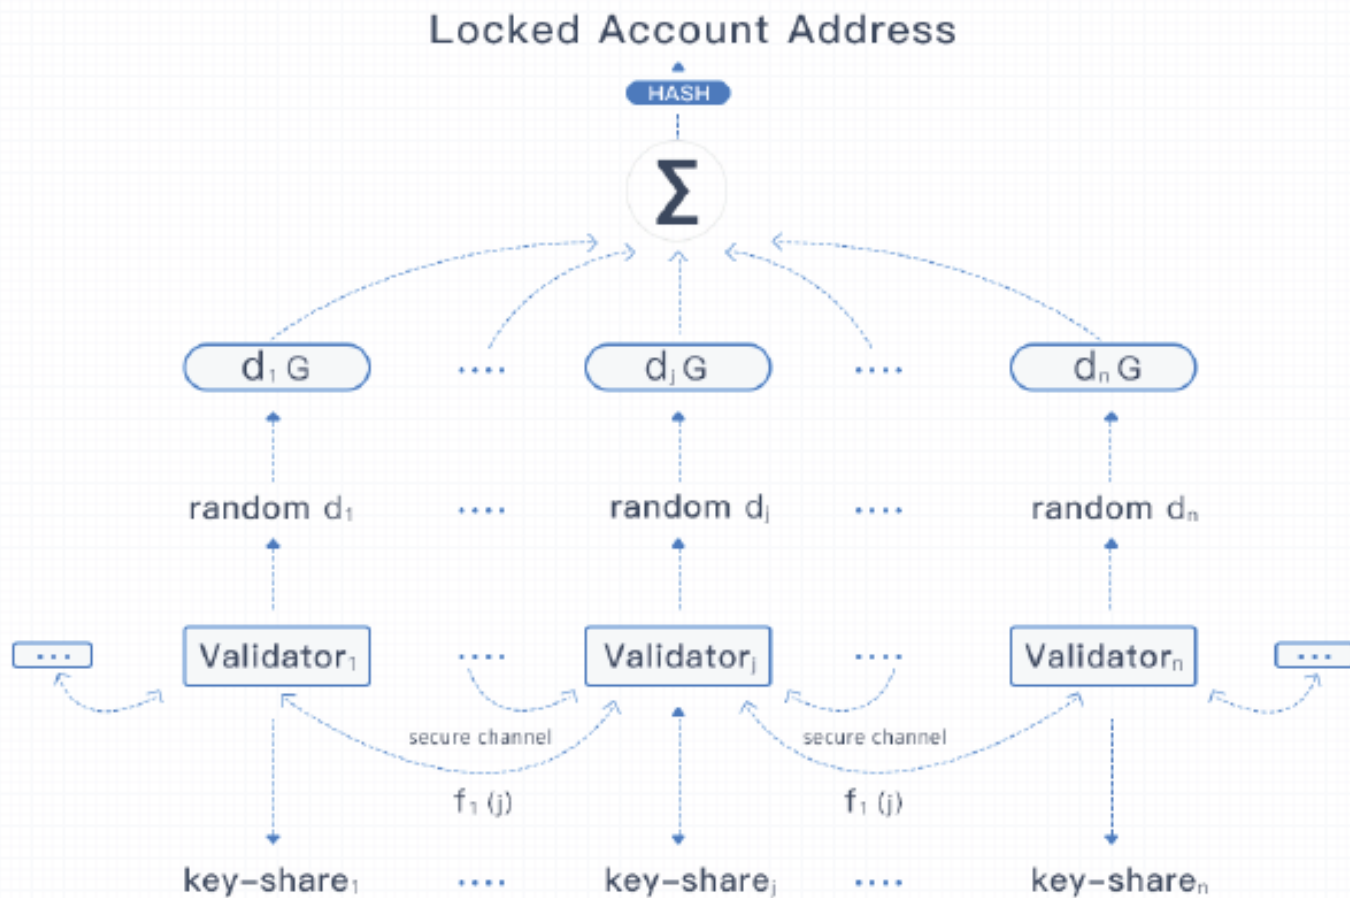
Locked Account Address

HASH

$\Sigma$

$d_1 G$ .... $d_j G$ .... $d_n G$

random $d_1$ .... random $d_j$ .... random $d_n$

... Validator$_1$ .... Validator$_j$ .... Validator$_n$ ...

secure channel

secure channel

$f_1 (j)$

$f_1 (j)$

key-share$_1$ .... key-share$_j$ .... key-share$_n$